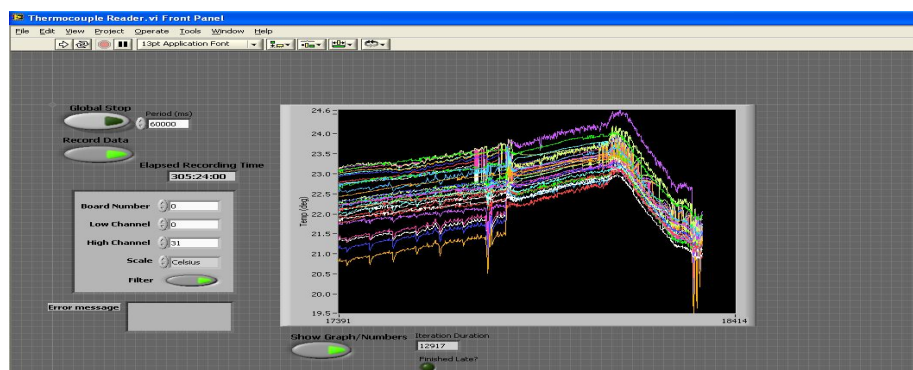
Thermocouple Reader.vi Front Panel

File Edit View Project Operate Tools Window Help

13pt Application Font

Global Stop

Period (ms)
60000

Record Data

Elapsed Recording Time
305:24:00

Board Number 0
Low Channel 0
High Channel 31
Scale Celsius
Filter

Error message

24.6
24.0
23.5
23.0
22.5
22.0
21.5
21.0
20.5
20.0
19.5
Temp (deg)
17391
18414

Show Graph/Numbers

Iteration Duration
12917

Finished Late?